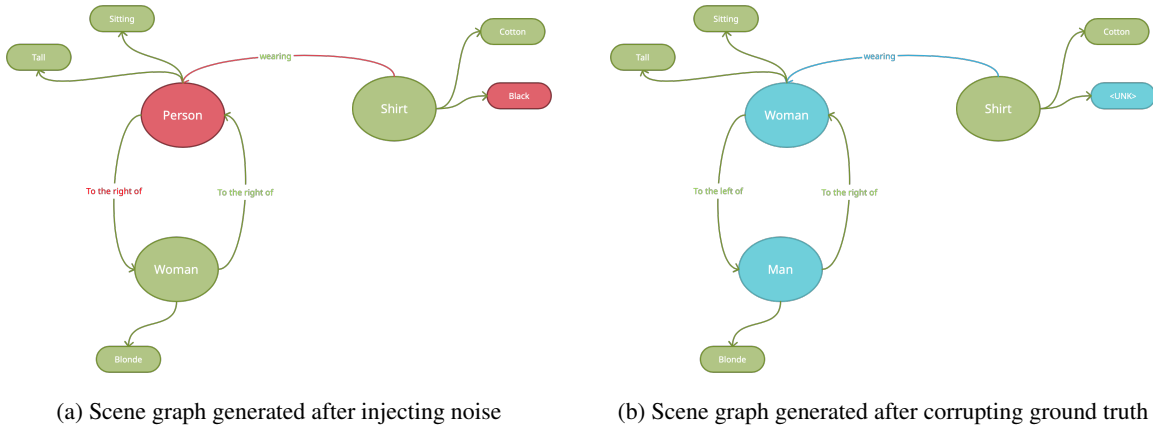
Sitting

Tall

wearing

Cotton

Shirt

Black

Person

To the right of

To the right of

Woman

Blonde

(a) Scene graph generated after injecting noise

Sitting

Tall

wearing

Cotton

Shirt

<UNK>

Woman

To the left of

To the right of

Man

Blonde

(b) Scene graph generated after corrupting ground truth